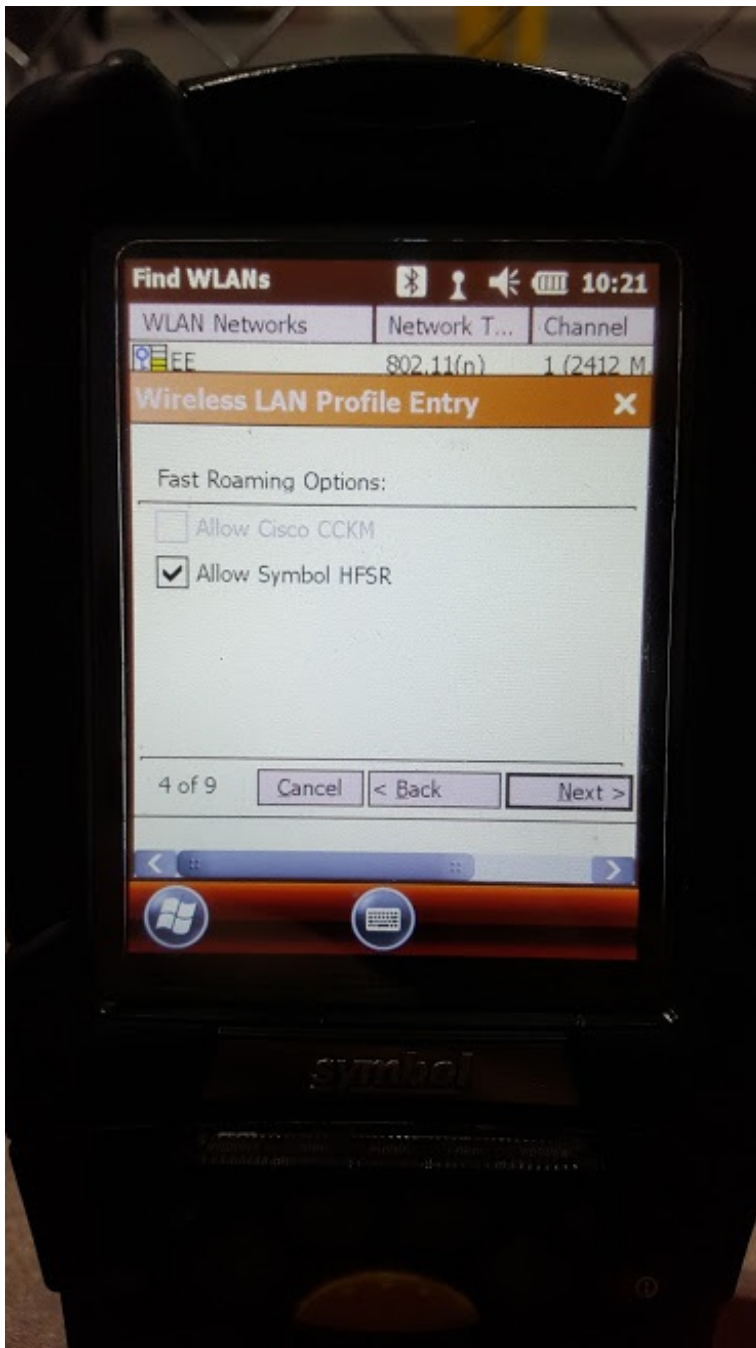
Find WLANs 10:21

| WLAN Networks | Network T... | Channel |
|---|---|---|
| EE | 802.11(n) | 1 (2412 M |

Wireless LAN Profile Entry ×

Fast Roaming Options:

Allow Cisco CCKM

Allow Symbol HFSR

4 of 9 Cancel < Back Next >

symbol